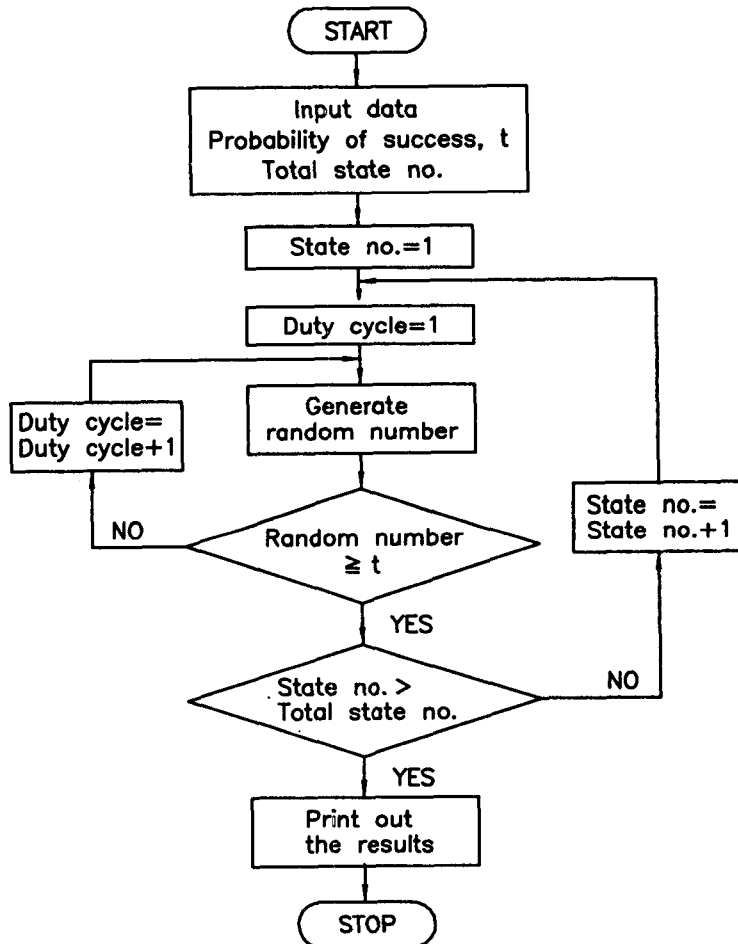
START

Input data
Probability of success, t
Total state no.

State no.=1

Duty cycle=1

Duty cycle=
Duty cycle+1

Generate
random number

NO

Random number
$\geq$ t

State no.=
State no.+1

YES

State no. >
Total state no.

NO

YES

Print out
the results

STOP